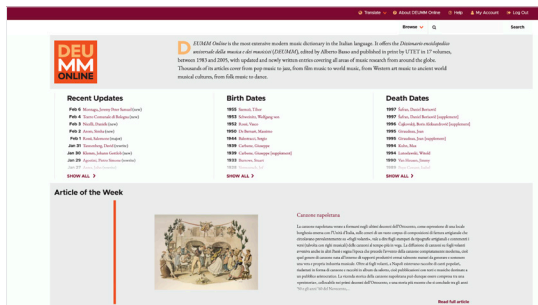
Translate ▾ About DEUMM Online Help My Account Log Out

Browse ▾ Search

DEU MM ONLINE

DEUMM Online is the most extensive modern music dictionary in the Italian language. It offers the Dizionario enciclopedico universale della musica e dei musicisti (DEUMM), edited by Alberto Basso and published in print by UTET in 17 volumes, between 1983 and 2005, with updated and newly written entries covering all areas of music research from around the globe. Thousands of its articles cover from pop music to jazz, from film music to world music, from Western art music to ancient world musical cultures, from folk music to dance.

Recent Updates

Feb 6 Montagu, Jeremy Peter Samuel (new)
Feb 4 Estro Comunale di Bologna (new)
Feb 3 Nicolli, Daniele (new)
Feb 2 Azzoni, Sergio (new)
Feb 1 Rossi, Salomone (major)
Jan 31 Zimmerberg, David (rewrite)
Jan 30 Klemm, Johann Gottlob (new)
Jan 29 Agostini, Pietro Simone (rewrite)
Jan 28 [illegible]

SHOW ALL >

Birth Dates

1952 Sannoni, Tiberi
1852 Schweitzer, Wolfgang von
1952 Rossi, Vasco
1950 De Benedi, Massimo
1946 Ravasi, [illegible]
1936 Carbone, Giuseppe
1939 Carbone, Giuseppe [supplement]
1933 Baronesi, Stuart
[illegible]

SHOW ALL >

Death Dates

1997 Tofani, Daniel Bertrand
1997 Tofani, Daniel Bertrand [supplement]
1998 Zajkowski, Boris Aleksandrovič [supplement]
1995 Grundman, Jure
1995 Grundman, Jure [supplement]
1994 Kehr, Max
1986 Lewandowski, Witold
1958 Von Heinsen, Jimmy
1959 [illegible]

SHOW ALL >

Article of the Week

Canzone napoletana

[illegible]

Read full article